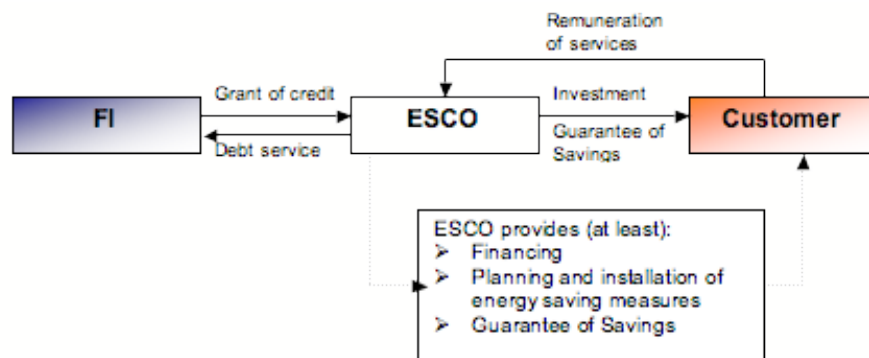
Remuneration of services

FI

Grant of credit

Debt service

ESCO

Investment

Guarantee of Savings

Customer

ESCO provides (at least):
➢ Financing
➢ Planning and installation of energy saving measures
➢ Guarantee of Savings